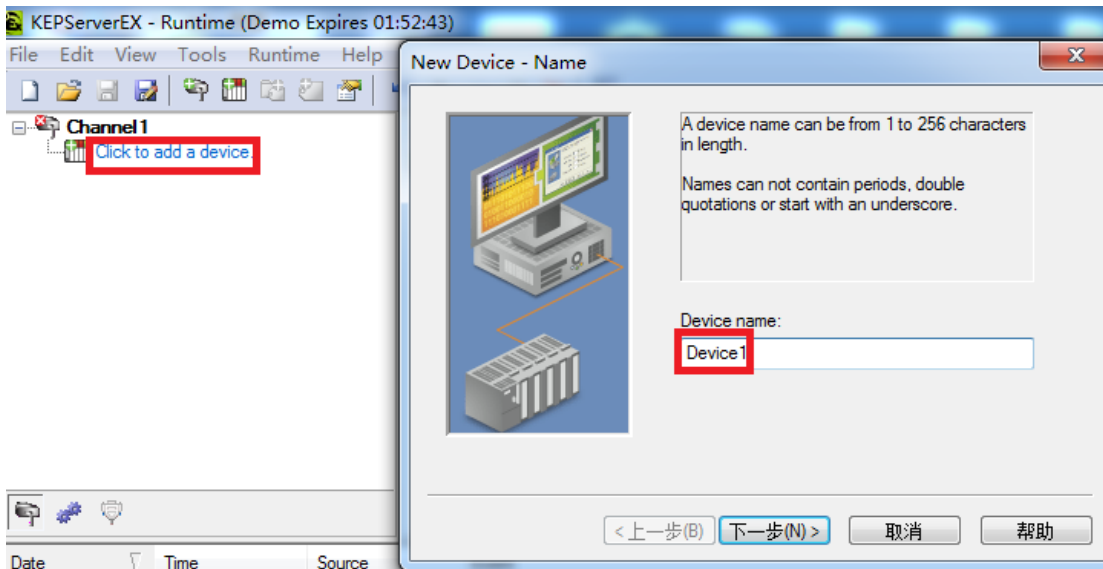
KEPServerEX - Runtime (Demo Expires 01:52:43)

File Edit View Tools Runtime Help

Channel1
Click to add a device.

Date Time Source

New Device - Name

A device name can be from 1 to 256 characters in length.

Names can not contain periods, double quotations or start with an underscore.

Device name:
Device1

< 上一步(B) 下一步(N) > 取消 帮助